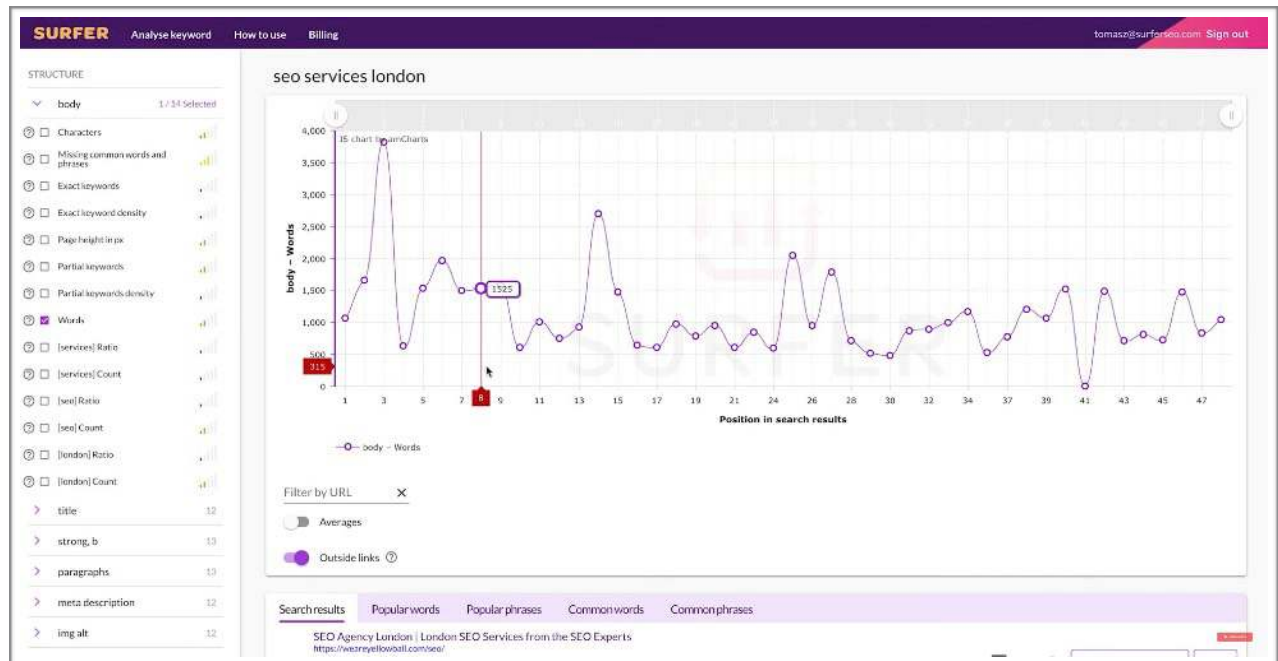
SURFER Analyse keyword How to use Billing tomasz@surferseo.com Sign out

STRUCTURE

body 1 / 14 Selected

Characters

Missing common words and phrases

Exact keywords

Exact keyword density

Page height in px

Partial keywords

Partial keywords density

Words

[services] Ratio

[services] Count

[seo] Ratio

[seo] Count

[london] Ratio

[london] Count

title 12

strong, b 13

paragraphs 13

meta description 12

img alt 12

seo services london

JS chart by amCharts

4,000
3,500
3,000
2,500
2,000
1,500
1,000
500
0

body – Words

1525

315

1 3 5 7 8 9 11 13 15 17 19 21 24 26 28 30 32 34 37 39 41 43 45 47

Position in search results

body – Words

Filter by URL ×

Averages

Outside links ⓘ

Search results Popular words Popular phrases Common words Common phrases

SEO Agency London | London SEO Services from the SEO Experts
https://weareyellowball.com/seo/